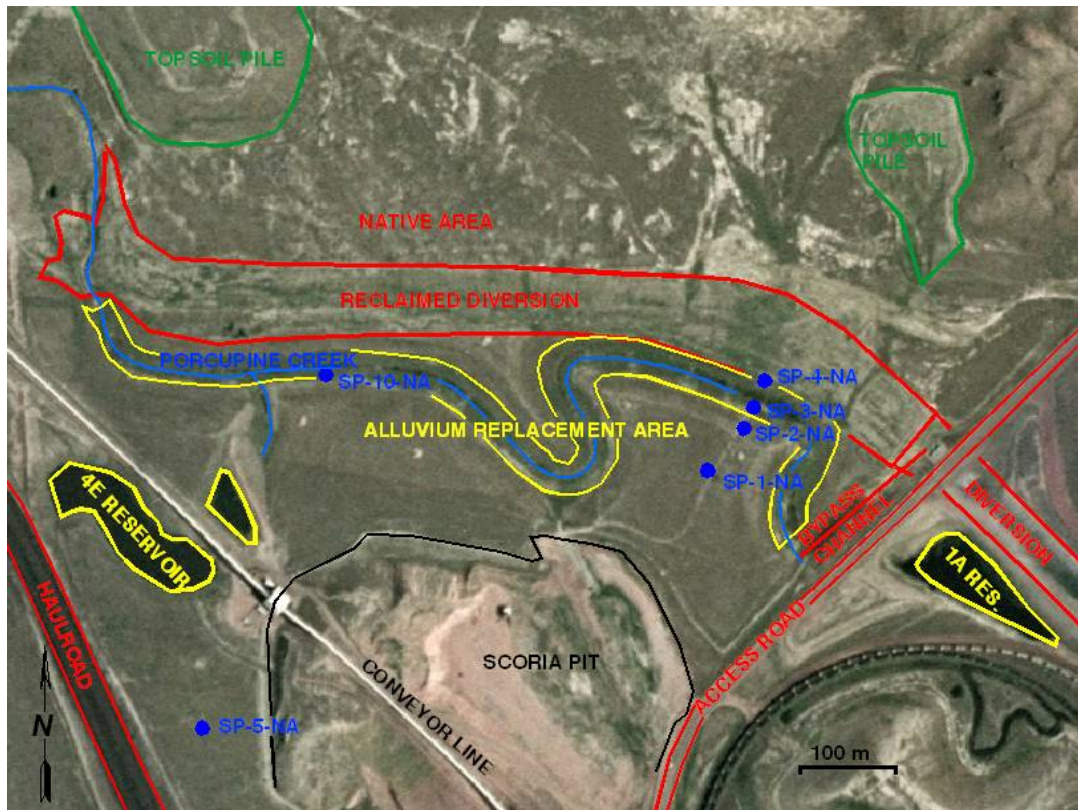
TOPSOIL PILE

TOPSOIL PILE

NATIVE AREA

RECLAIMED DIVERSION

PORCUPINE CREEK

SP-10-NA

SP-4-NA

SP-3-NA

SP-2-NA

ALLUVIUM REPLACEMENT AREA

SP-1-NA

4E RESERVOIR

BYPASS CHANNEL

DIVERSION

1A RES.

HAULROAD

SCORIA PIT

CONVEYOR LINE

ACCESS ROAD

N

SP-5-NA

100 m